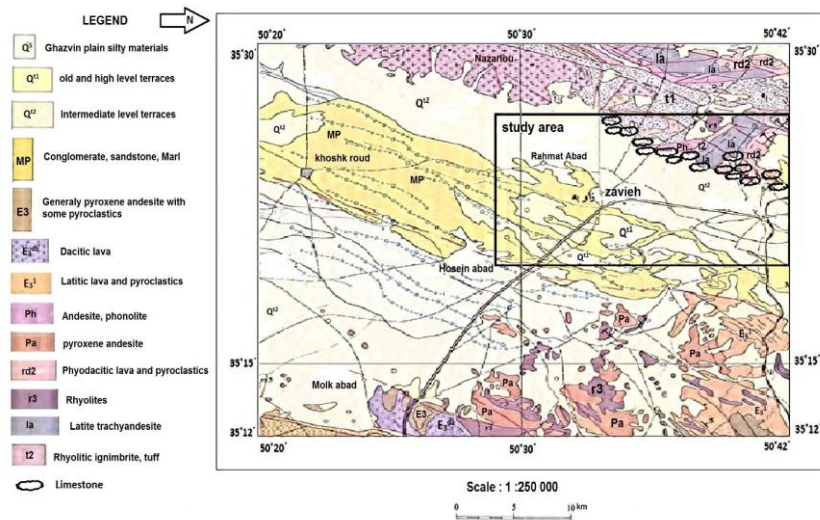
LEGEND

N

$Q^s$ Ghazvin plain silty materials

$Q^{t1}$ old and high level terraces

$Q^{t2}$ Intermediate level terraces

MP Conglomerate, sandstone, Marl

E3 Generaly pyroxene andesite with some pyroclastics

$E_3^{da}$ Dacitic lava

$E_3^{l}$ Latitic lava and pyroclastics

Ph Andesite, phonolite

Pa pyroxene andesite

rd2 Phyodacitic lava and pyroclastics

r3 Rhyolites

la Latite trachyandesite

t2 Rhyolitic ignimbrite, tuff

Limestone

50°20´ 50°30´ 50°42´

35°30´ 35°30´

Nazarlou

la la rd2 rd2

t1

$Q^{t2}$

$Q^{t2}$ MP

khoshk roud

MP

study area

Rahmat Abad

Ph t2 la rd2

zavieh

$Q^{t2}$

$Q^{t1}$

$Q^{t2}$

Hosein abad

$Q^{t2}$

Pa

Pa

$E_3^{l}$

Pa

35°15´ 35°15´

Molk abad

Pa

r3

Pa

Pa

E3

$E_3^{da}$

Pa

35°12´ 35°12´

50°20´ 50°30´ 50°42´

Scale : 1 :250 000

0 5 10 km